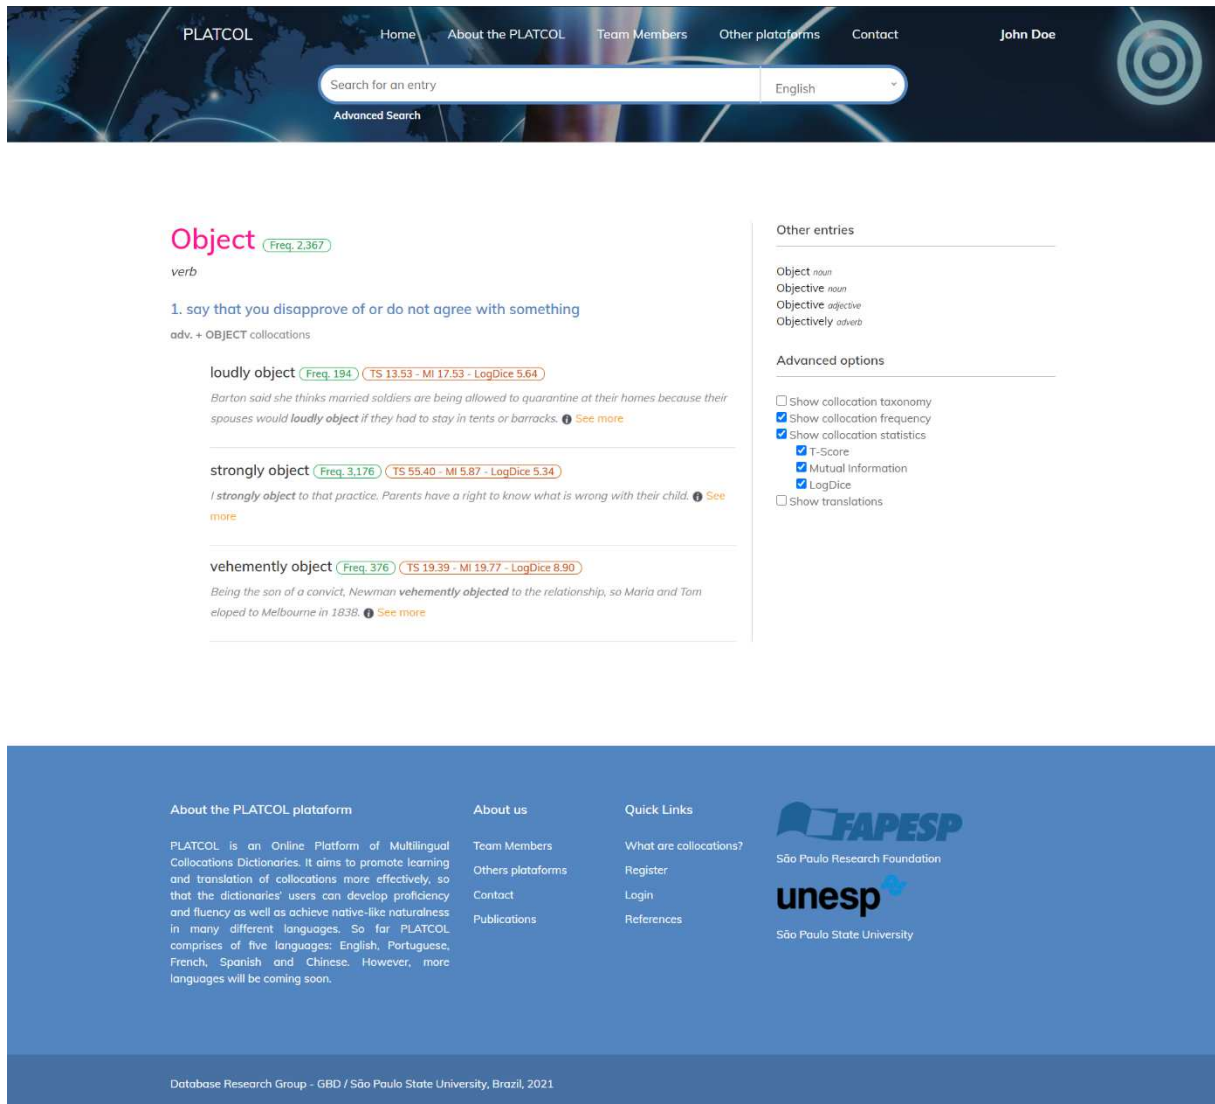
PLATCOL Home About the PLATCOL Team Members Other plataforms Contact John Doe

Search for an entry English

Advanced Search

Object Freq. 2,367

verb

1. say that you disapprove of or do not agree with something

adv. + OBJECT collocations

loudly object Freq. 194 TS 13.53 - MI 17.53 - LogDice 5.64

Barton said she thinks married soldiers are being allowed to quarantine at their homes because their spouses would **loudly object** if they had to stay in tents or barracks. See more

strongly object Freq. 3,176 TS 55.40 - MI 5.87 - LogDice 5.34

I **strongly object** to that practice. Parents have a right to know what is wrong with their child. See more

vehemently object Freq. 376 TS 19.39 - MI 19.77 - LogDice 8.90

Being the son of a convict, Newman **vehemently objected** to the relationship, so Maria and Tom eloped to Melbourne in 1838. See more

Other entries

Object noun
Objective noun
Objective adjective
Objectively adverb

Advanced options

Show collocation taxonomy
Show collocation frequency
Show collocation statistics
T-Score
Mutual Information
LogDice
Show translations

About the PLATCOL plataform

PLATCOL is an Online Platform of Multilingual Collocations Dictionaries. It aims to promote learning and translation of collocations more effectively, so that the dictionaries' users can develop proficiency and fluency as well as achieve native-like naturalness in many different languages. So far PLATCOL comprises of five languages: English, Portuguese, French, Spanish and Chinese. However, more languages will be coming soon.

About us

Team Members
Others plataforms
Contact
Publications

Quick Links

What are collocations?
Register
Login
References

FAPESP
São Paulo Research Foundation

unesp
São Paulo State University

Database Research Group - GBD / São Paulo State University, Brazil, 2021